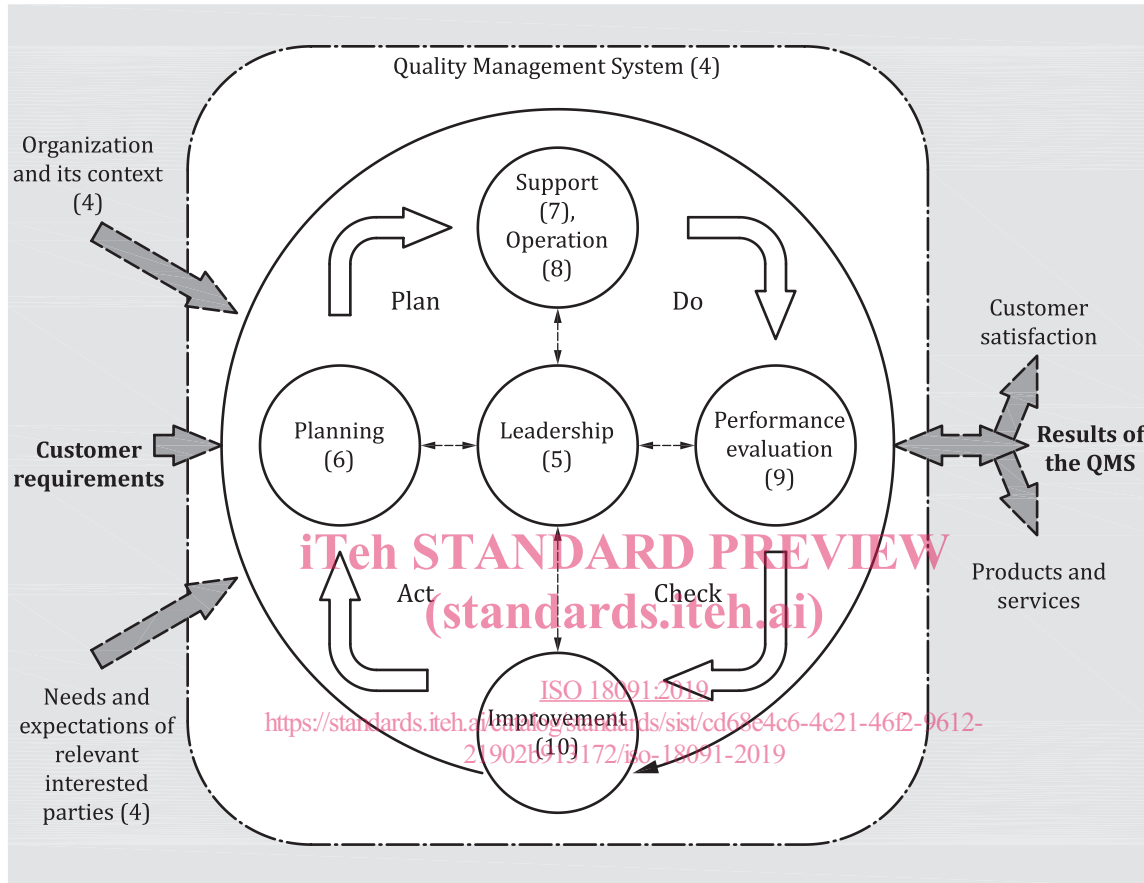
Quality Management System (4)

Organization and its context (4)

Customer requirements

Needs and expectations of relevant interested parties (4)

Support (7), Operation (8)

Plan

Do

Planning (6)

Leadership (5)

Performance evaluation (9)

Act

Check

Improvement (10)

Customer satisfaction

Results of the QMS

Products and services

iTeh STANDARD PREVIEW
(standards.iteh.ai)

ISO 18091:2019
https://standards.iteh.ai/catalog/standards/sist/cd68e4c6-4c21-46f2-9612-21902b913172/iso-18091-2019